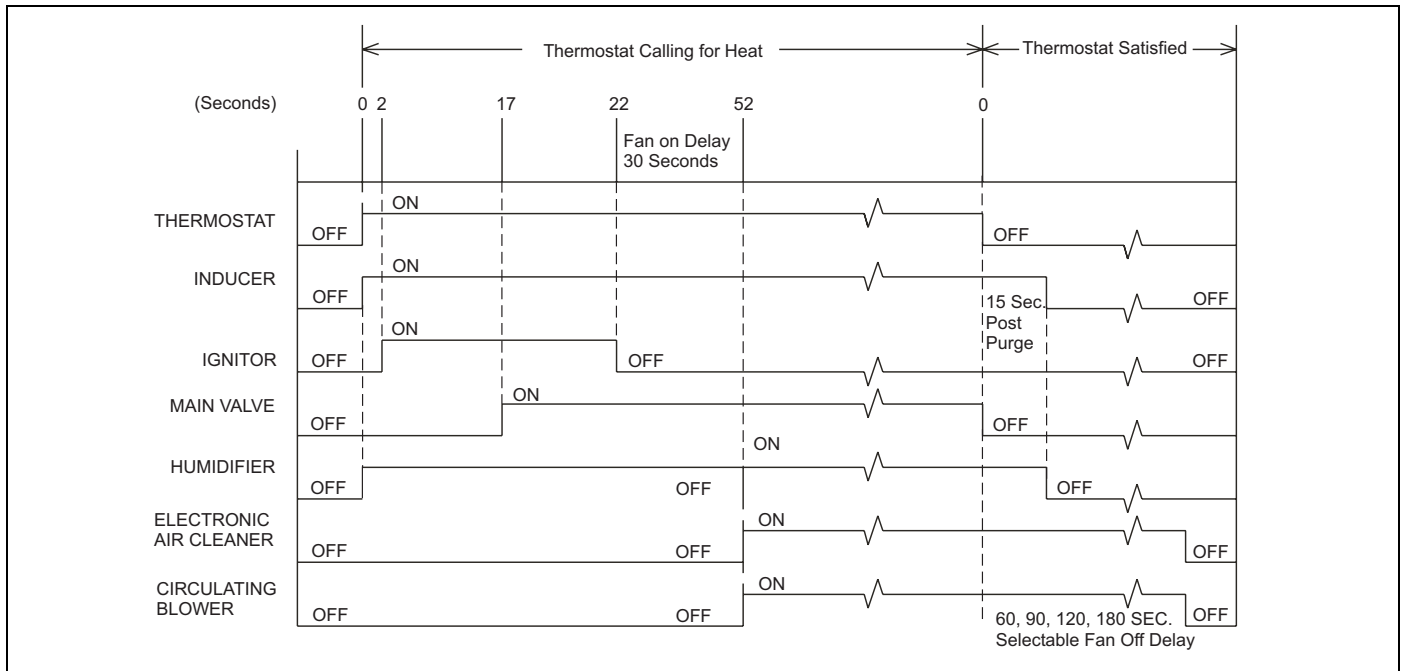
Thermostat Calling for Heat
Thermostat Satisfied

(Seconds) 0 2 17 22 52 0

Fan on Delay 30 Seconds

THERMOSTAT
OFF
ON
OFF

INDUCER
OFF
ON
15 Sec. Post Purge
OFF

IGNITOR
OFF
ON
OFF
OFF

MAIN VALVE
OFF
ON
OFF

HUMIDIFIER
OFF
OFF
ON
OFF

ELECTRONIC AIR CLEANER
OFF
OFF
ON
OFF

CIRCULATING BLOWER
OFF
OFF
ON
OFF

60, 90, 120, 180 SEC. Selectable Fan Off Delay